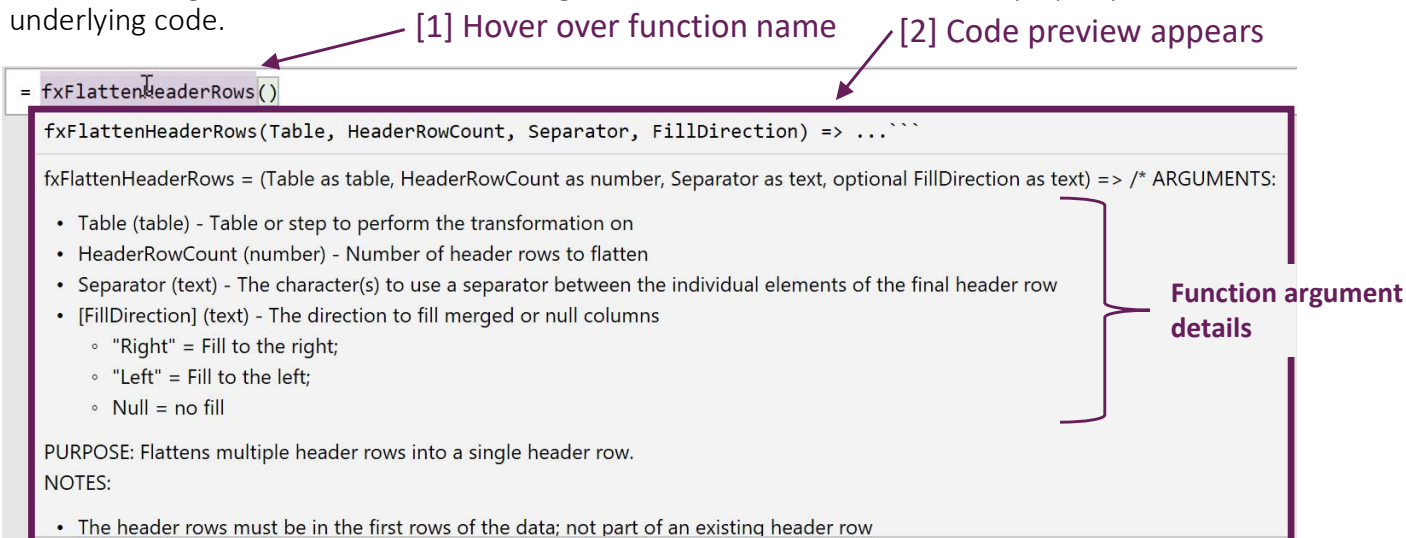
underlying code.

[1] Hover over function name

[2] Code preview appears

= fxFlattenHeaderRows()

fxFlattenHeaderRows(Table, HeaderRowCount, Separator, FillDirection) => ...```

fxFlattenHeaderRows = (Table as table, HeaderRowCount as number, Separator as text, optional FillDirection as text) => /* ARGUMENTS:

- Table (table) - Table or step to perform the transformation on
- HeaderRowCount (number) - Number of header rows to flatten
- Separator (text) - The character(s) to use a separator between the individual elements of the final header row
- [FillDirection] (text) - The direction to fill merged or null columns
  - "Right" = Fill to the right;
  - "Left" = Fill to the left;
  - Null = no fill

Function argument details

PURPOSE: Flattens multiple header rows into a single header row.
NOTES:

- The header rows must be in the first rows of the data; not part of an existing header row